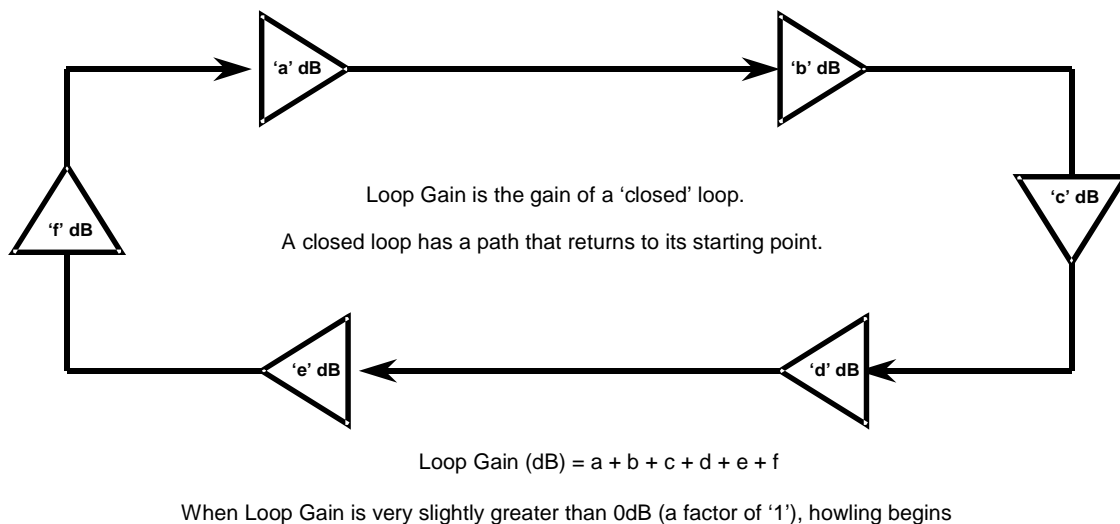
'a' dB

'b' dB

'c' dB

'd' dB

'e' dB

'f' dB

Loop Gain is the gain of a 'closed' loop.

A closed loop has a path that returns to its starting point.

Loop Gain (dB) = a + b + c + d + e + f

When Loop Gain is very slightly greater than 0dB (a factor of '1'), howling begins